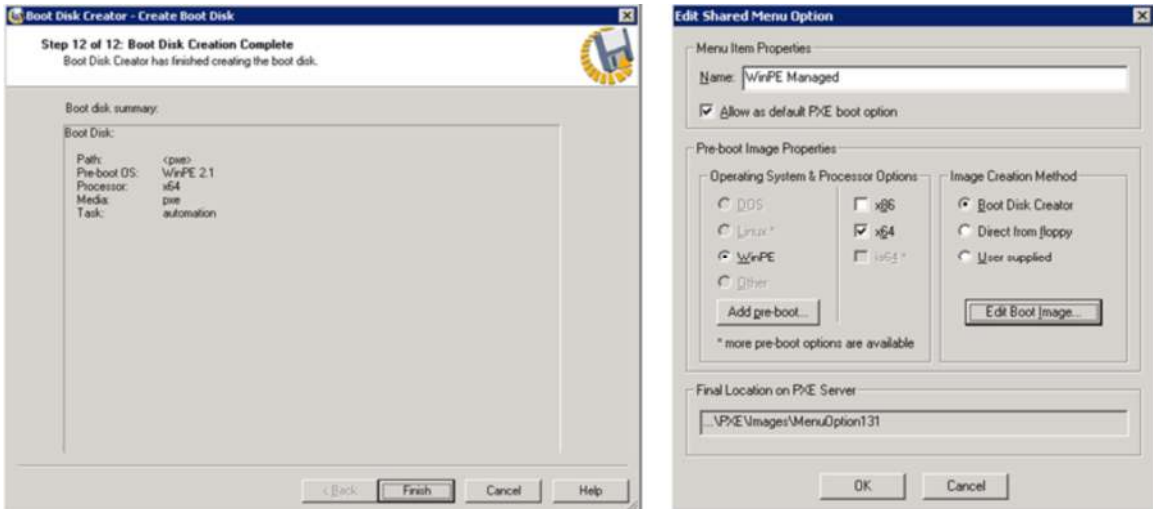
Boot Disk Creator - Create Boot Disk

Step 12 of 12: Boot Disk Creation Complete
Boot Disk Creator has finished creating the boot disk.

Boot disk summary:

Boot Disk:

| | |
|---|---|
| Path: | <pxe> |
| Pre-boot OS: | WinPE 2.1 |
| Processor: | x64 |
| Media: | pxe |
| Task: | automation |

< Back
Finish
Cancel
Help

Edit Shared Menu Option

Menu Item Properties
Name: WinPE Managed
Allow as default PXE boot option

Pre-boot Image Properties
Operating System & Processor Options
DOS
Linux *
WinPE
Other
x86
x64
ia64 *
Add pre-boot...
* more pre-boot options are available

Image Creation Method
Boot Disk Creator
Direct from floppy
User supplied
Edit Boot Image...

Final Location on PXE Server
...\PXE\Images\MenuOption131

OK
Cancel